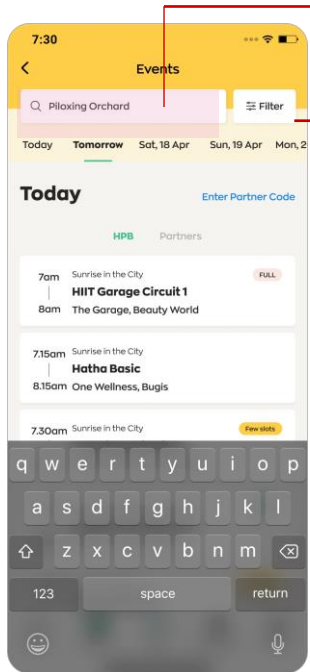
7:30

Events

Piloxing Orchard

Filter

Today Tomorrow Sat, 18 Apr Sun, 19 Apr Mon, 2

Today

Enter Partner Code

HPB Partners

7am Sunrise in the City FULL
HIIT Garage Circuit 1
8am The Garage, Beauty World

7.15am Sunrise in the City
Hatha Basic
8.15am One Wellness, Bugis

7.30am Sunrise in the City Few slots

q w e r t y u i o p
a s d f g h j k l
z x c v b n m
123 space return